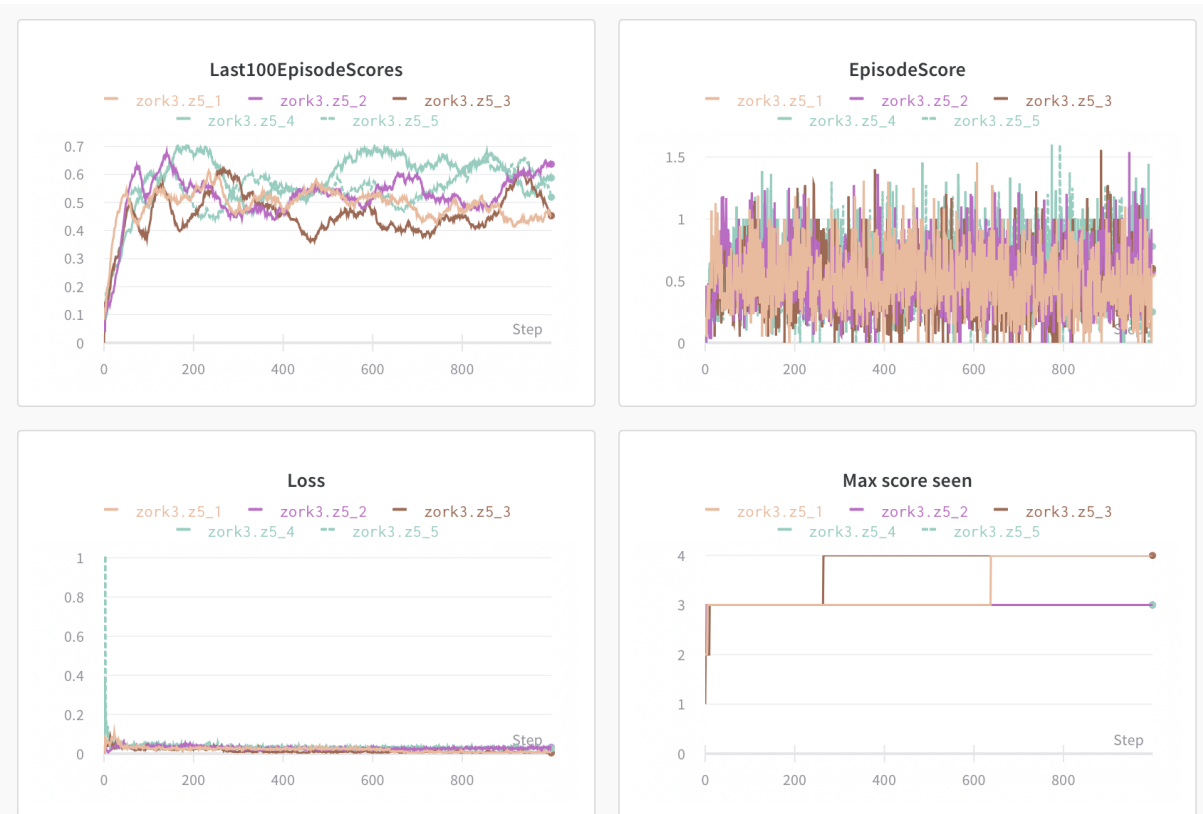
Last100EpisodeScores

zork3.z5_1 zork3.z5_2 zork3.z5_3 zork3.z5_4 zork3.z5_5

0.7
0.6
0.5
0.4
0.3
0.2
0.1
0

Step

0 200 400 600 800

EpisodeScore

zork3.z5_1 zork3.z5_2 zork3.z5_3 zork3.z5_4 zork3.z5_5

1.5
1
0.5
0

Step

0 200 400 600 800

Loss

zork3.z5_1 zork3.z5_2 zork3.z5_3 zork3.z5_4 zork3.z5_5

1
0.8
0.6
0.4
0.2
0

Step

0 200 400 600 800

Max score seen

zork3.z5_1 zork3.z5_2 zork3.z5_3 zork3.z5_4 zork3.z5_5

4
3
2
1
0

Step

0 200 400 600 800